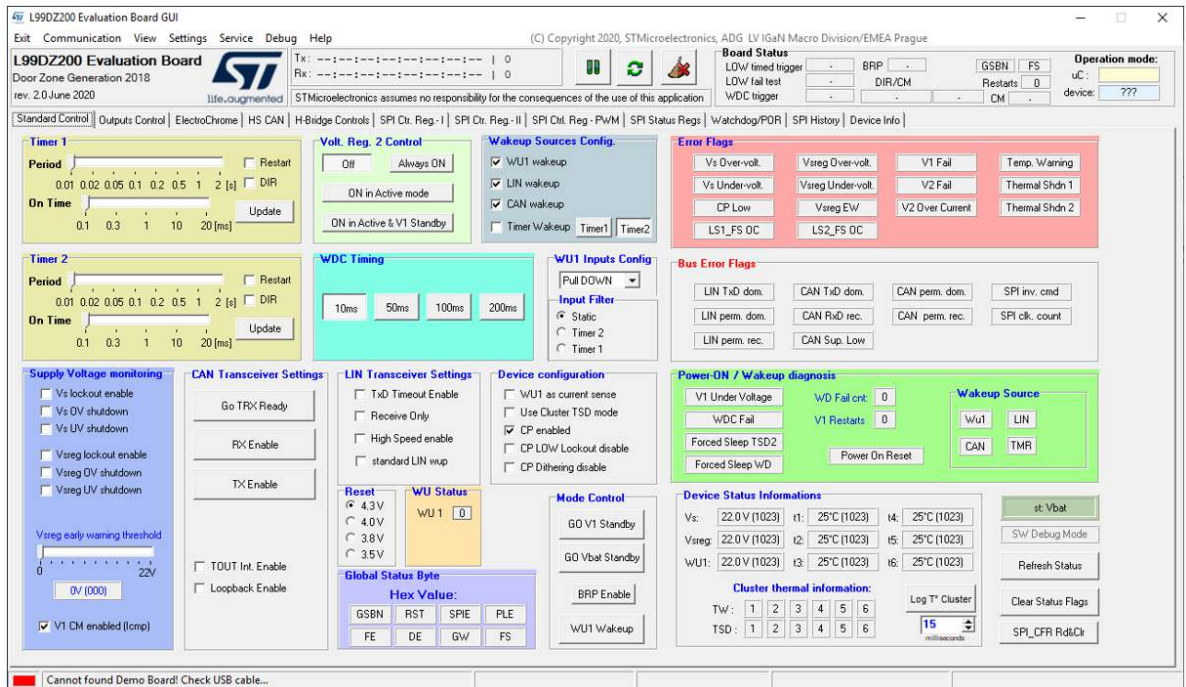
L99DZ200 Evaluation Board GUI

Exit Communication View Settings Service Debug Help

(C) Copyright 2020, STMicroelectronics, ADG LV IGaN Macro Division/EMEA Prague

L99DZ200 Evaluation Board
Door Zone Generation 2018
rev. 2.0 June 2020

life.augmented

Tx: --:--:--:--:--:--:--:-- | 0
Rx: --:--:--:--:--:--:--:-- | 0

STMicroelectronics assumes no responsibility for the consequences of the use of this application

Board Status
LOW timed trigger -
LOW fail test
WDC trigger -
BRP -
DIR/CM
GSBN FS
Restarts 0
CM -

Operation mode:
uC:
device: ???

Standard Control | Outputs Control | ElectroChrome | HS CAN | H-Bridge Controls | SPI Ctr. Reg.- I | SPI Ctr. Reg.- II | SPI Ctrl. Reg - PWM | SPI Status Regs | Watchdog/POR | SPI History | Device Info

Timer 1
Period
0.01 0.02 0.05 0.1 0.2 0.5 1 2 [s]
Restart
DIR
On Time
0.1 0.3 1 10 20 [ms]
Update

Volt. Reg. 2 Control
Off
Always ON
ON in Active mode
ON in Active & V1 Standby

Wakeup Sources Config.
WU1 wakeup
LIN wakeup
CAN wakeup
Timer Wakeup Timer1 Timer2

Error Flags
Vs Over-volt. Vsreg Over-volt. V1 Fail Temp. Warning
Vs Under-volt. Vsreg Under-volt. V2 Fail Thermal Shdn 1
CP Low Vsreg EW V2 Over Current Thermal Shdn 2
LS1_FS OC LS2_FS OC

Timer 2
Period
0.01 0.02 0.05 0.1 0.2 0.5 1 2 [s]
Restart
DIR
On Time
0.1 0.3 1 10 20 [ms]
Update

WDC Timing
10ms 50ms 100ms 200ms

WU1 Inputs Config
Pull DOWN
Input Filter
Static
Timer 2
Timer 1

Bus Error Flags
LIN TxD dom. CAN TxD dom. CAN perm. dom. SPI inv. cmd
LIN perm. dom. CAN RxD rec. CAN perm. rec. SPI clk. count
LIN perm. rec. CAN Sup. Low

Supply Voltage monitoring
Vs lockout enable
Vs OV shutdown
Vs UV shutdown
Vsreg lockout enable
Vsreg OV shutdown
Vsreg UV shutdown
Vsreg early warning threshold
0 22V
0V (000)
V1 CM enabled (Icmp)

CAN Transceiver Settings
Go TRX Ready
RX Enable
TX Enable
TOUT Int. Enable
Loopback Enable

LIN Transceiver Settings
TxD Timeout Enable
Receive Only
High Speed enable
standard LIN wup

Device configuration
WU1 as current sense
Use Cluster TSD mode
CP enabled
CP LOW Lockout disable
CP Dithering disable

Power-ON / Wakeup diagnosis
V1 Under Voltage
WD Fail cnt: 0
WDC Fail
V1 Restarts 0
Forced Sleep TSD2
Forced Sleep WD
Power On Reset
Wakeup Source
Wu1 LIN
CAN TMR

Reset
4.3 V
4.0 V
3.8 V
3.5 V

WU Status
WU 1 0

Mode Control
GO V1 Standby
GO Vbat Standby
BRP Enable
WU1 Wakeup

Global Status Byte
Hex Value:
GSBN RST SPIE PLE
FE DE GW FS

Device Status Informations
Vs: 22.0 V (1023) t1: 25°C (1023) t4: 25°C (1023)
Vsreg: 22.0 V (1023) t2: 25°C (1023) t5: 25°C (1023)
WU1: 22.0 V (1023) t3: 25°C (1023) t6: 25°C (1023)
Cluster thermal information:
TW: 1 2 3 4 5 6
TSD: 1 2 3 4 5 6
Log T° Cluster
15
milliseconds

st: Vbat
SW Debug Mode
Refresh Status
Clear Status Flags
SPI_CFR Rd&Clr

Cannot found Demo Board! Check USB cable...